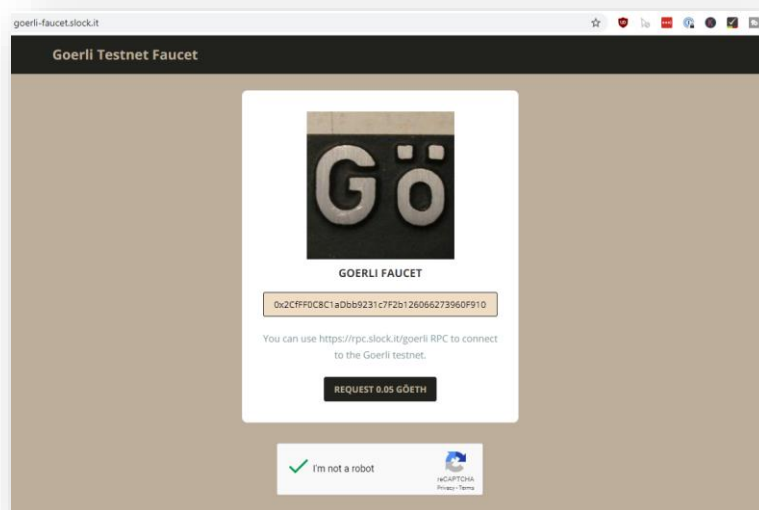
goerli-faucet.slock.it

Goerli Testnet Faucet

Gö

GOERLI FAUCET

0x2CfFF0C8C1aDbb9231c7F2b126066273960F910

You can use https://rpc.slock.it/goerli RPC to connect to the Goerli testnet.

REQUEST 0.05 GÖETH

I'm not a robot

reCAPTCHA
Privacy - Terms